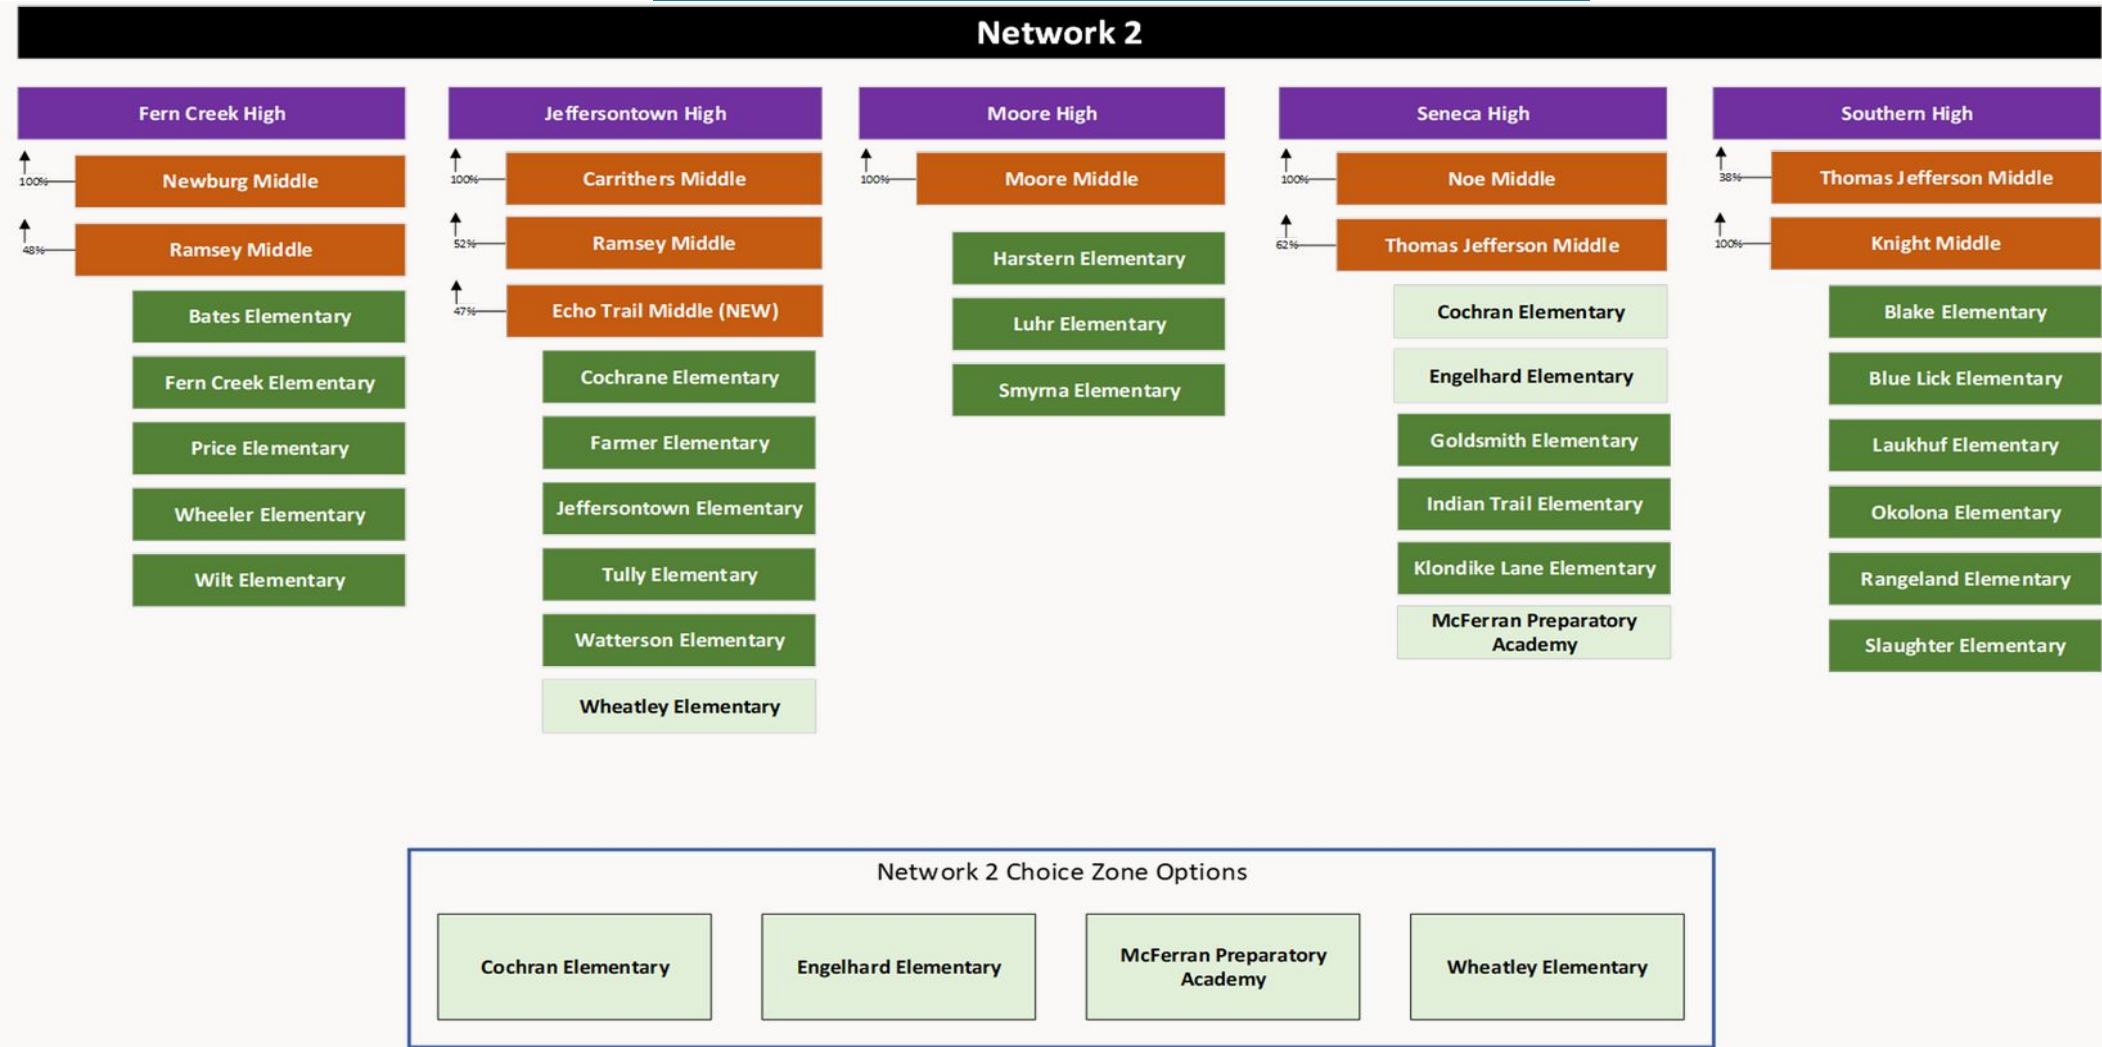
Network 2

Fern Creek High

100% Newburg Middle

48% Ramsey Middle

Bates Elementary

Fern Creek Elementary

Price Elementary

Wheeler Elementary

Wilt Elementary

Jeffersontown High

100% Carrithers Middle

52% Ramsey Middle

47% Echo Trail Middle (NEW)

Cochrane Elementary

Farmer Elementary

Jeffersontown Elementary

Tully Elementary

Watterson Elementary

Wheatley Elementary

Moore High

100% Moore Middle

Harstern Elementary

Luhr Elementary

Smyrna Elementary

Seneca High

100% Noe Middle

62% Thomas Jefferson Middle

Cochran Elementary

Engelhard Elementary

Goldsmith Elementary

Indian Trail Elementary

Klondike Lane Elementary

McFerran Preparatory Academy

Southern High

38% Thomas Jefferson Middle

100% Knight Middle

Blake Elementary

Blue Lick Elementary

Laukhuf Elementary

Okolona Elementary

Rangeland Elementary

Slaughter Elementary

Network 2 Choice Zone Options

Cochran Elementary

Engelhard Elementary

McFerran Preparatory Academy

Wheatley Elementary